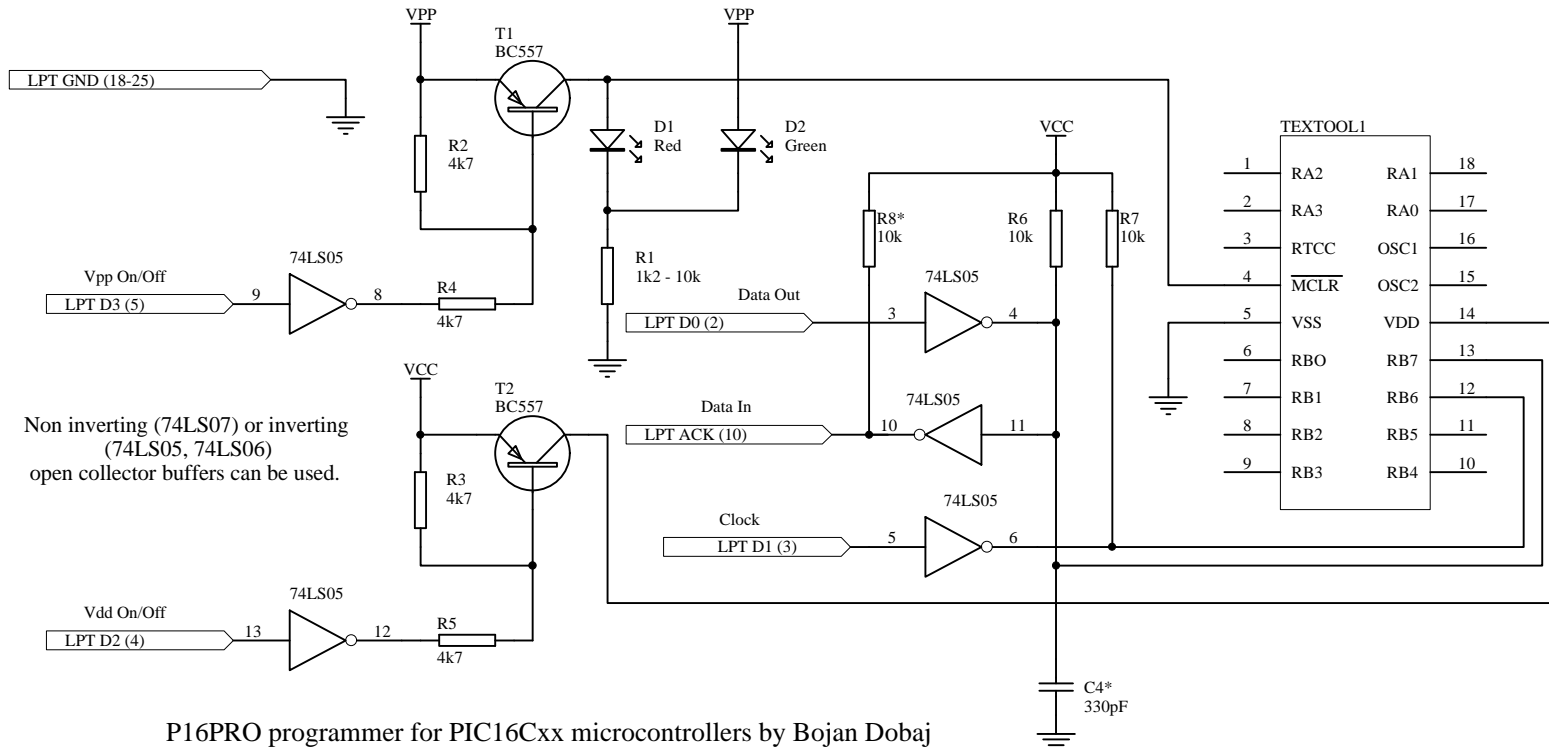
VPP

T1
BC557

VPP

LPT GND (18-25)

D1
Red

D2
Green

VCC

TEXTOOL1

R2
4k7

| 1 | RA2 | RA1 | 18 |
|---|---|---|---|
| 2 | RA3 | RA0 | 17 |
| 3 | RTCC | OSC1 | 16 |
| 4 | $\overline{MCLR}$ | OSC2 | 15 |
| 5 | VSS | VDD | 14 |
| 6 | RBO | RB7 | 13 |
| 7 | RB1 | RB6 | 12 |
| 8 | RB2 | RB5 | 11 |
| 9 | RB3 | RB4 | 10 |

R8*
10k

R6
10k

R7
10k

74LS05

R1
1k2 - 10k

Vpp On/Off

LPT D3 (5)

9

8

R4
4k7

Data Out

LPT D0 (2)

3

74LS05

4

VCC

T2
BC557

Data In

74LS05

LPT ACK (10)

10

11

Non inverting (74LS07) or inverting (74LS05, 74LS06) open collector buffers can be used.

R3
4k7

Clock

74LS05

LPT D1 (3)

5

6

74LS05

Vdd On/Off

LPT D2 (4)

13

12

R5
4k7

C4*
330pF

P16PRO programmer for PIC16Cxx microcontrollers by Bojan Dobaj